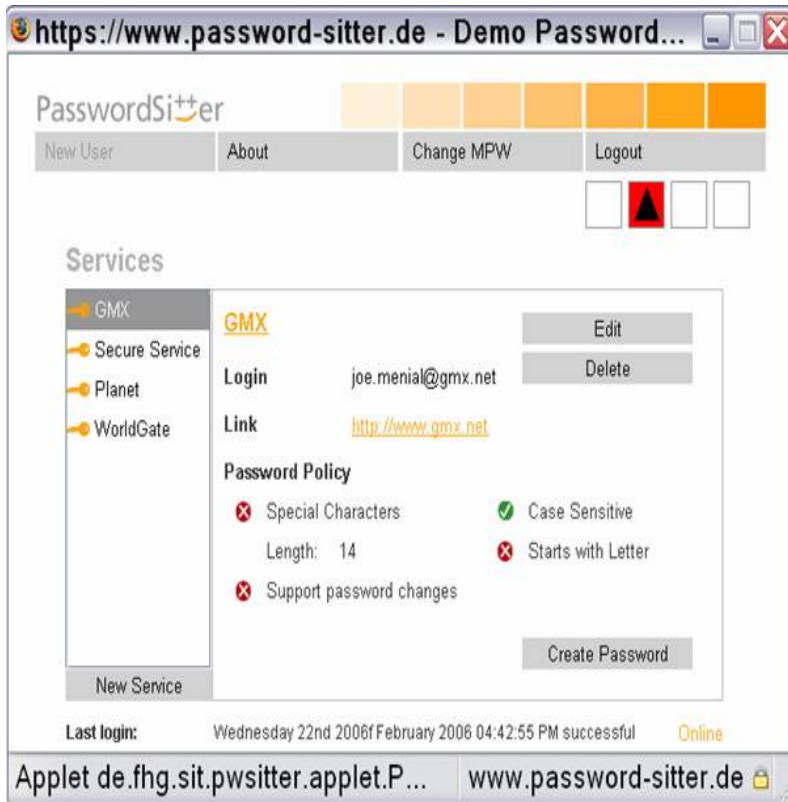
https://www.password-sitter.de - Demo Password...

PasswordSitter

New User | About | Change MPW | Logout

Services

GMX
Secure Service
Planet
WorldGate

New Service

GMX

Edit
Delete

Login joe.menial@gmx.net

Link http://www.gmx.net

Password Policy

Special Characters
Case Sensitive
Length: 14
Starts with Letter
Support password changes

Create Password

Last login: Wednesday 22nd 2006f February 2006 04:42:55 PM successful Online

Applet de.fhg.sit.pwsitter.applet.P... www.password-sitter.de